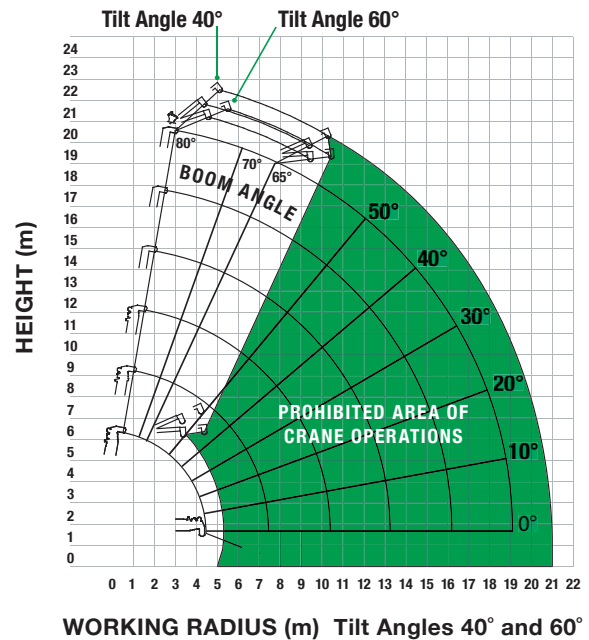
Tilt Angle 40°
Tilt Angle 60°

24
23
22
21
20
19
18
17
16
15
14
13
12
11
10
9
8
7
6
5
4
3
2
1
0

HEIGHT (m)

80°
70°
65°
BOOM ANGLE
50°
40°
30°
20°
10°
0°

PROHIBITED AREA OF CRANE OPERATIONS

0 1 2 3 4 5 6 7 8 9 10 11 12 13 14 15 16 17 18 19 20 21 22

WORKING RADIUS (m) Tilt Angles 40° and 60°